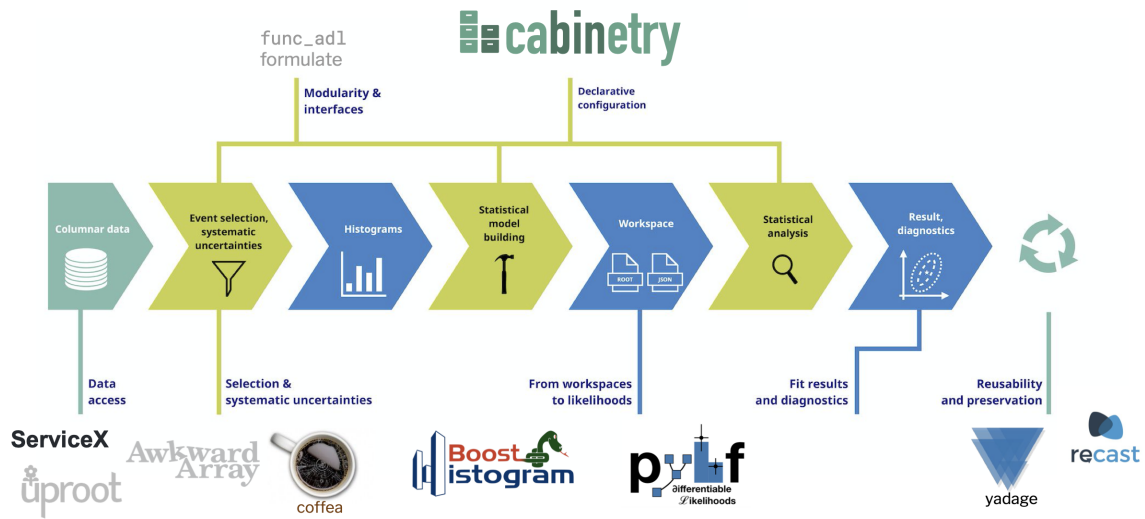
func_adl
formulate

cabinetry

Modularity & interfaces

Declarative configuration

Columnar data

Event selection, systematic uncertainties

Histograms

Statistical model building

Workspace

ROOT

JSON

Statistical analysis

Result, diagnostics

Data access

Selection & systematic uncertainties

From workspaces to likelihoods

Fit results and diagnostics

Reusability and preservation

ServiceX

uproot

Awkward Array

coffea

Boost histogram

pyhf

differentiable likelihoods

yadage

recast